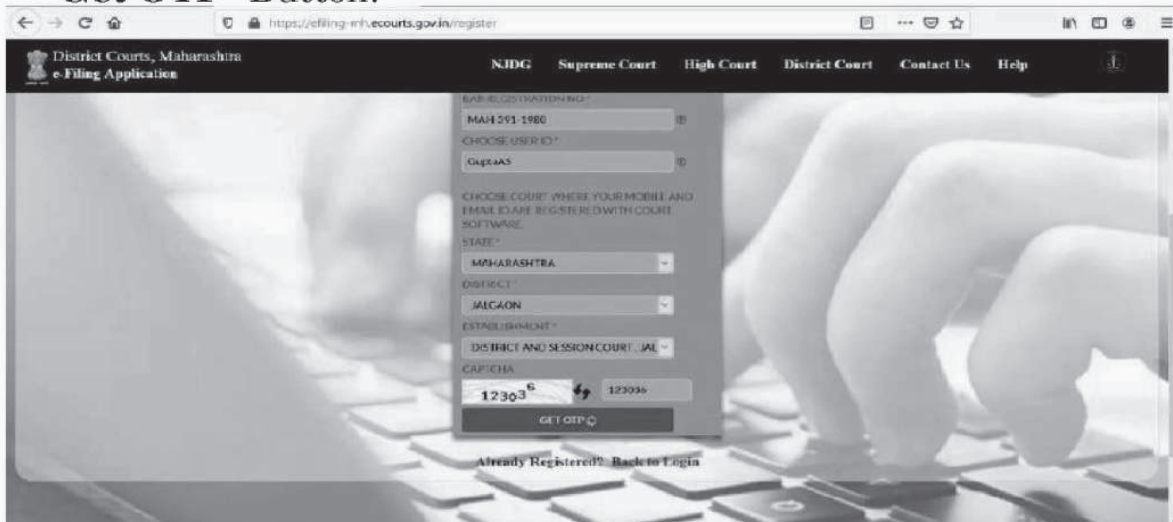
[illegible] OTP" Button.

https://efiling-mh.ecourts.gov.in/register

District Courts, Maharashtra
e-Filing Application

NJDG Supreme Court High Court District Court Contact Us Help

BAR REGISTRATION NO *
MAH 391-1980

CHOOSE USER ID *
GuptaAS

CHOOSE COURT WHERE YOUR MOBILE AND EMAIL ID ARE REGISTERED WITH COURT SOFTWARE

STATE *
MAHARASHTRA

DISTRICT *
JALGAON

ESTABLISHMENT *
DISTRICT AND SESSION COURT, JAL

CAPTCHA
$12303^6$
123036

GET OTP

Already Registered? Back to Login